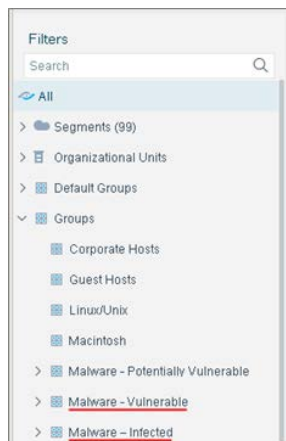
Filters

Search

All

Segments (99)

Organizational Units

Default Groups

Groups

Corporate Hosts

Guest Hosts

Linux/Unix

Macintosh

Malware - Potentially Vulnerable

Malware - Vulnerable

Malware – Infected